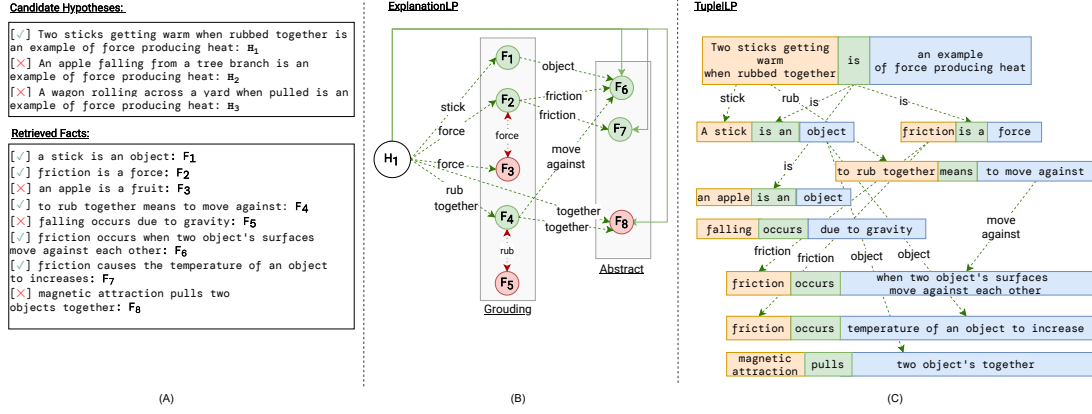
Candidate Hypotheses:

[✓] Two sticks getting warm when rubbed together is an example of force producing heat: $H_1$
[✗] An apple falling from a tree branch is an example of force producing heat: $H_2$
[✗] A wagon rolling across a yard when pulled is an example of force producing heat: $H_3$

Retrieved Facts:

[✓] a stick is an object: $F_1$
[✓] friction is a force: $F_2$
[✗] an apple is a fruit: $F_3$
[✓] to rub together means to move against: $F_4$
[✗] falling occurs due to gravity: $F_5$
[✓] friction occurs when two object's surfaces move against each other: $F_6$
[✓] friction causes the temperature of an object to increases: $F_7$
[✗] magnetic attraction pulls two objects together: $F_8$

(A)

ExplanationLP

$H_1$
stick
force
force
rub together
$F_1$
$F_2$
force
$F_3$
$F_4$
rub
$F_5$
object
friction
friction
move against
together
together
$F_6$
$F_7$
$F_8$
Grouding
Abstract

(B)

TupleILP

| Two sticks getting warm when rubbed together | is | an example of force producing heat |

stick
rub
is
is

| A stick | is an | object |
| friction | is a | force |

is

| to rub together | means | to move against |
| an apple | is an | object |
| falling | occurs | due to gravity |

friction
friction
object
object
move against

| friction | occurs | when two object's surfaces move against each other |
| friction | occurs | temperature of an object to increase |
| magnetic attraction | pulls | two object's together |

(C)